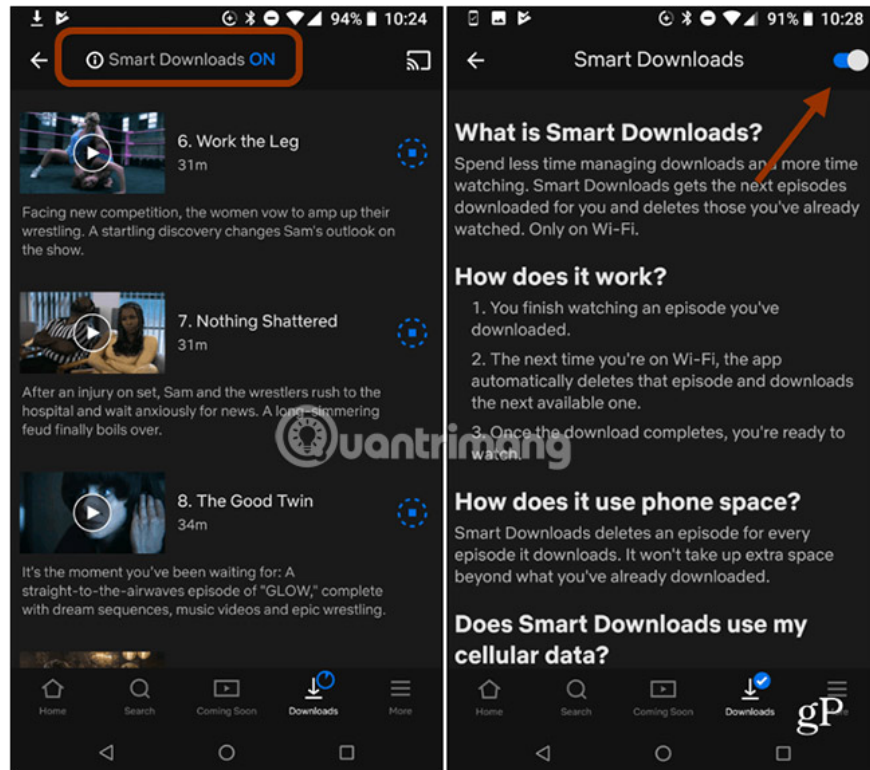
94% 10:24

Smart Downloads ON

6. Work the Leg
31m

Facing new competition, the women vow to amp up their wrestling. A startling discovery changes Sam's outlook on the show.

7. Nothing Shattered
31m

After an injury on set, Sam and the wrestlers rush to the hospital and wait anxiously for news. A long-simmering feud finally boils over.

8. The Good Twin
34m

It's the moment you've been waiting for: A straight-to-the-airwaves episode of "GLOW," complete with dream sequences, music videos and epic wrestling.

Home Search Coming Soon Downloads More

91% 10:28

Smart Downloads

What is Smart Downloads?
Spend less time managing downloads and more time watching. Smart Downloads gets the next episodes downloaded for you and deletes those you've already watched. Only on Wi-Fi.

How does it work?
1. You finish watching an episode you've downloaded.
2. The next time you're on Wi-Fi, the app automatically deletes that episode and downloads the next available one.
3. Once the download completes, you're ready to watch.

How does it use phone space?
Smart Downloads deletes an episode for every episode it downloads. It won't take up extra space beyond what you've already downloaded.

Does Smart Downloads use my cellular data?

Home Search Coming Soon Downloads

uantrimang

gP